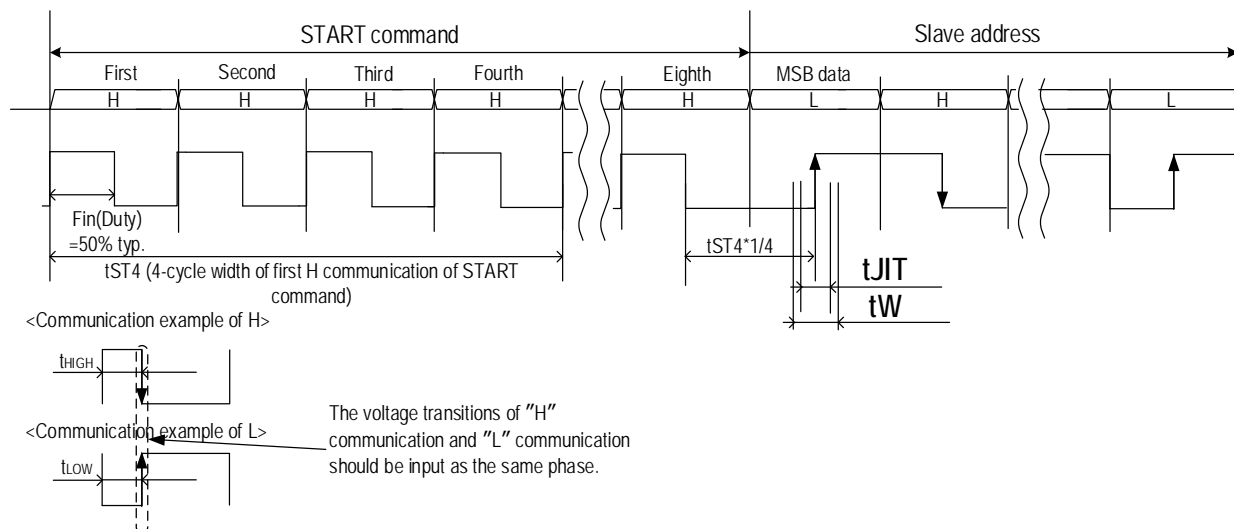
START command

Slave address

First
Second
Third
Fourth
Eighth
MSB data

H
H
H
H
H
L
H
L

Fin(Duty)
=50% typ.

tST4*1/4

tST4 (4-cycle width of first H communication of START command)

tJIT
tW

<Communication example of H>

$t_{HIGH}$

<Communication example of L>

$t_{LOW}$

The voltage transitions of ″H″ communication and ″L″ communication should be input as the same phase.